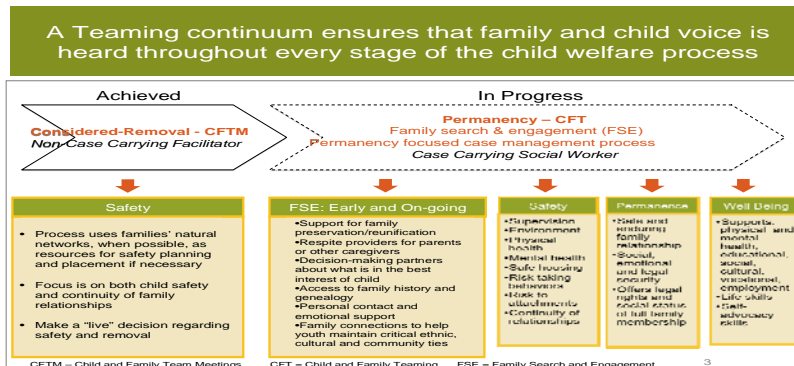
A Teaming continuum ensures that family and child voice is heard throughout every stage of the child welfare process

Achieved

Considered-Removal - CFTM
Non Case Carrying Facilitator

In Progress

Permanency – CFT
Family search & engagement (FSE)
Permanency focused case management process
Case Carrying Social Worker

Safety

• Process uses families' natural networks, when possible, as resources for safety planning and placement if necessary

• Focus is on both child safety and continuity of family relationships

• Make a "live" decision regarding safety and removal

FSE: Early and On-going

•Support for family preservation/reunification
•Respite providers for parents or other caregivers
•Decision-making partners about what is in the best interest of child
•Access to family history and genealogy
•Personal contact and emotional support
•Family connections to help youth maintain critical ethnic, cultural and community ties

Safety

•Supervision
•Environment
•Physical health
•Mental health
•Safe housing
•Risk taking behavior
•Risk to attachments
•Continuity of relationships

Permanence

•Safe and enduring family relationship
•Social, emotional and legal security
•Offers legal rights and social status of full family membership

Well Being

•Supports: physical and mental health, educational, social, cultural, vocational, employment
•Life skills
•Self-advocacy skills

CFTM = Child and Family Team Meetings CFT = Child and Family Teaming FSE = Family Search and Engagement

3